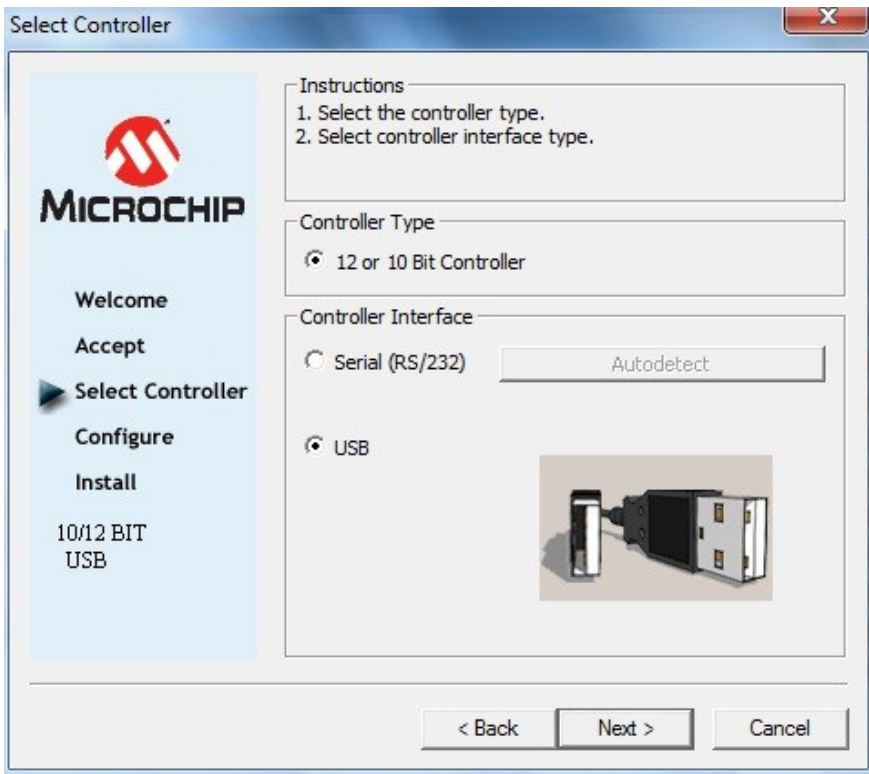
Select Controller

MICROCHIP

Welcome
Accept
Select Controller
Configure
Install

10/12 BIT
USB

Instructions
1. Select the controller type.
2. Select controller interface type.

Controller Type
12 or 10 Bit Controller

Controller Interface
Serial (RS/232)
Autodetect
USB

< Back
Next >
Cancel